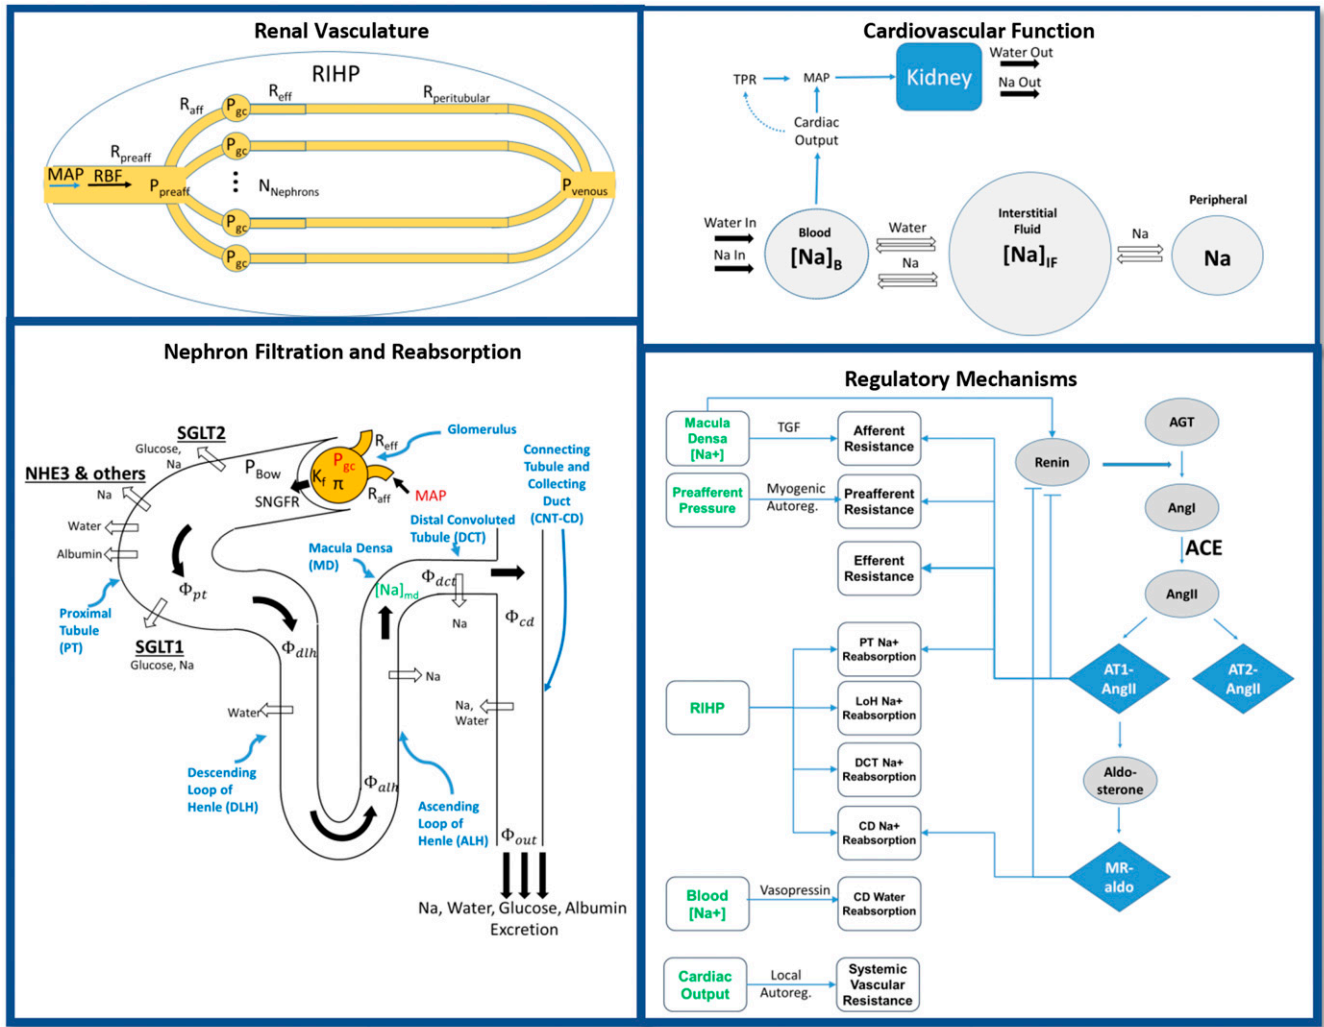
Renal Vasculature

RIHP

$R_{aff}$ $P_{gc}$ $R_{eff}$ $R_{peritubular}$

$R_{preaff}$

$P_{gc}$

MAP RBF $P_{preaff}$ $N_{Nephrons}$ $P_{venous}$

$P_{gc}$

$P_{gc}$

Cardiovascular Function

TPR MAP Kidney Water Out Na Out

Cardiac Output

Peripheral

Interstitial Fluid

Water In Blood Water

Na In $[Na]_B$ Na $[Na]_{IF}$ Na Na

Nephron Filtration and Reabsorption

SGLT2 Glucose, Na

$R_{eff}$ Glomerulus

$P_{gc}$

NHE3 & others $P_{Bow}$ $K_f$ $\pi$

Na SNGFR $R_{aff}$ MAP

Water

Albumin

$\Phi_{pt}$

Proximal Tubule (PT)

SGLT1 Glucose, Na

Connecting Tubule and Collecting Duct (CNT-CD)

Distal Convoluted Tubule (DCT)

Macula Densa (MD)

$[Na]_{md}$ $\Phi_{dct}$

Na $\Phi_{cd}$

$\Phi_{dlh}$

Na

Na, Water

Water

Descending Loop of Henle (DLH)

$\Phi_{alh}$

Ascending Loop of Henle (ALH)

$\Phi_{out}$

Na, Water, Glucose, Albumin Excretion

Regulatory Mechanisms

Macula Densa [Na+] TGF Afferent Resistance Renin AGT

Preafferent Pressure Myogenic Autoreg. Preafferent Resistance AngI

ACE

Efferent Resistance AngII

PT Na+ Reabsorption

RIHP LoH Na+ Reabsorption AT1-AngII AT2-AngII

DCT Na+ Reabsorption Aldo-sterone

CD Na+ Reabsorption MR-aldo

Blood [Na+] Vasopressin CD Water Reabsorption

Cardiac Output Local Autoreg. Systemic Vascular Resistance